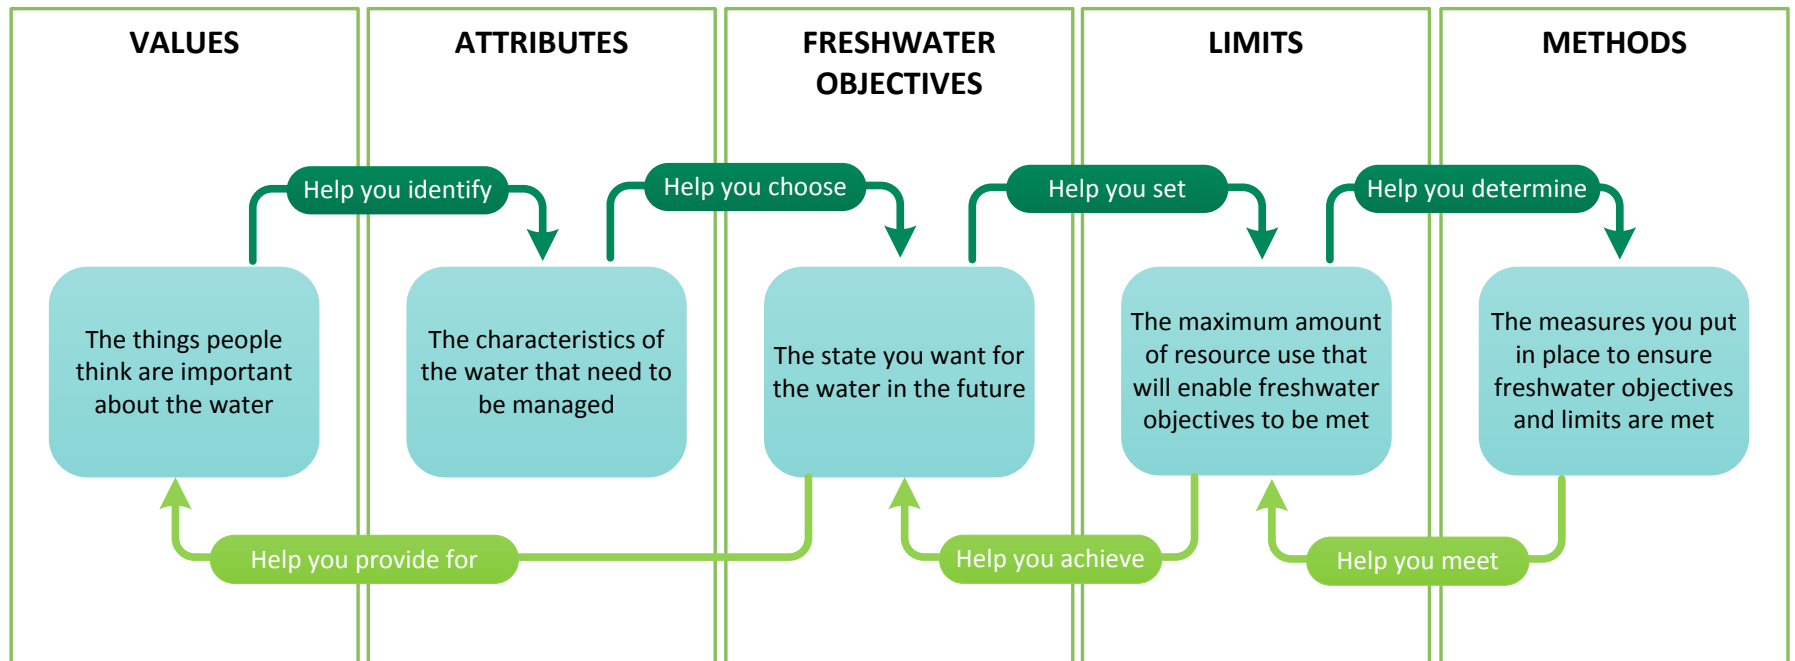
VALUES

ATTRIBUTES

FRESHWATER OBJECTIVES

LIMITS

METHODS

Help you identify

Help you choose

Help you set

Help you determine

The things people think are important about the water

The characteristics of the water that need to be managed

The state you want for the water in the future

The maximum amount of resource use that will enable freshwater objectives to be met

The measures you put in place to ensure freshwater objectives and limits are met

Help you provide for

Help you achieve

Help you meet